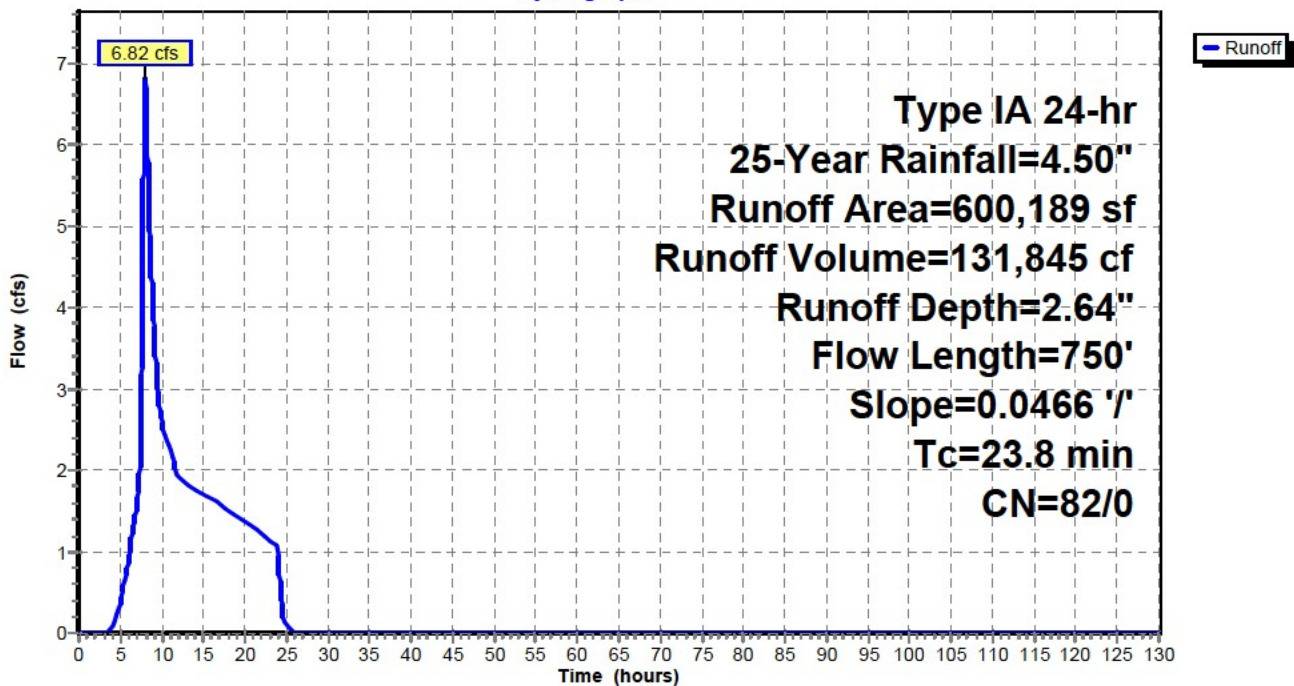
6.82 cfs

Runoff

Type IA 24-hr
25-Year Rainfall=4.50"
Runoff Area=600,189 sf
Runoff Volume=131,845 cf
Runoff Depth=2.64"
Flow Length=750'
Slope=0.0466 '/'
Tc=23.8 min
CN=82/0

Flow (cfs)

7
6
5
4
3
2
1
0

0 5 10 15 20 25 30 35 40 45 50 55 60 65 70 75 80 85 90 95 100 105 110 115 120 125 130

Time (hours)